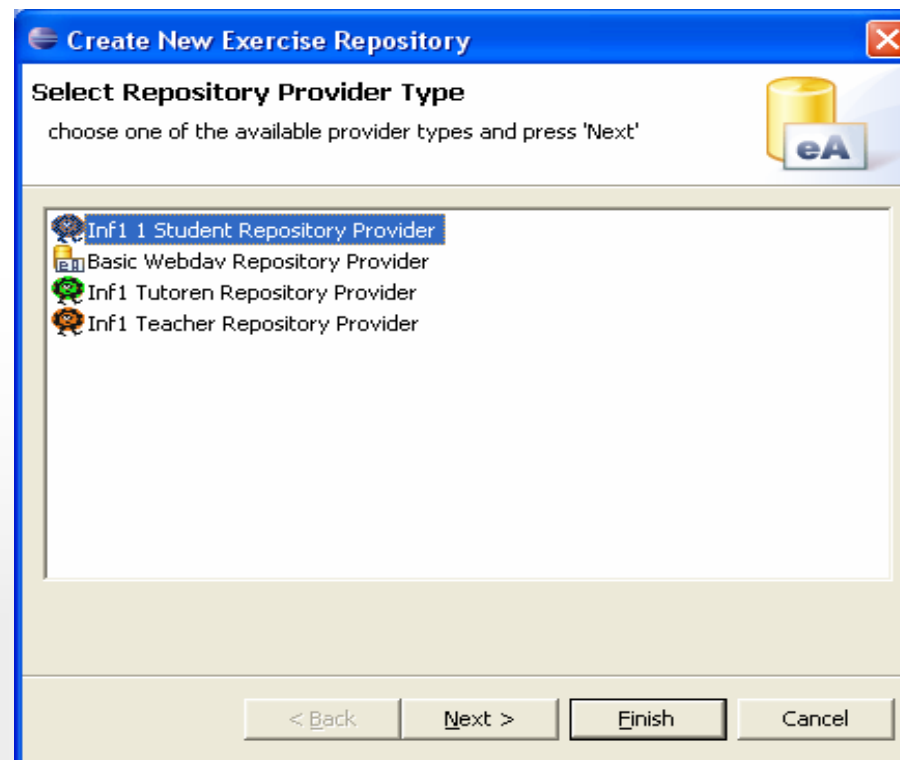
Create New Exercise Repository

Select Repository Provider Type

choose one of the available provider types and press 'Next'

eA

Inf1 1 Student Repository Provider
Basic Webdav Repository Provider
Inf1 Tutoren Repository Provider
Inf1 Teacher Repository Provider

< Back
Next >
Finish
Cancel